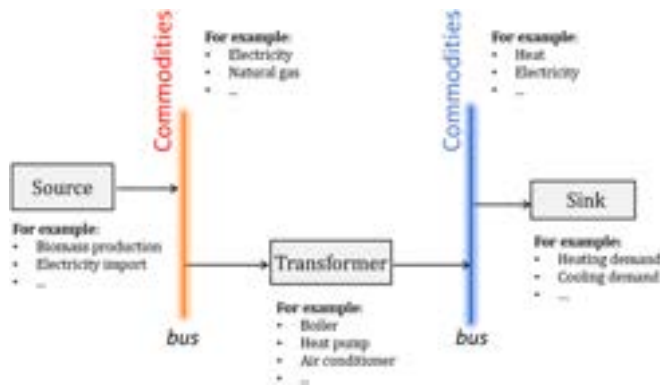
Commodities

For example:
• Electricity
• Natural gas
• ...

Commodities

For example:
• Heat
• Electricity
• ...

Source

For example:
• Biomass production
• Electricity import
• ...

bus

Transformer

For example:
• Boiler
• Heat pump
• Air conditioner
• ...

bus

Sink

For example:
• Heating demand
• Cooling demand
• ...